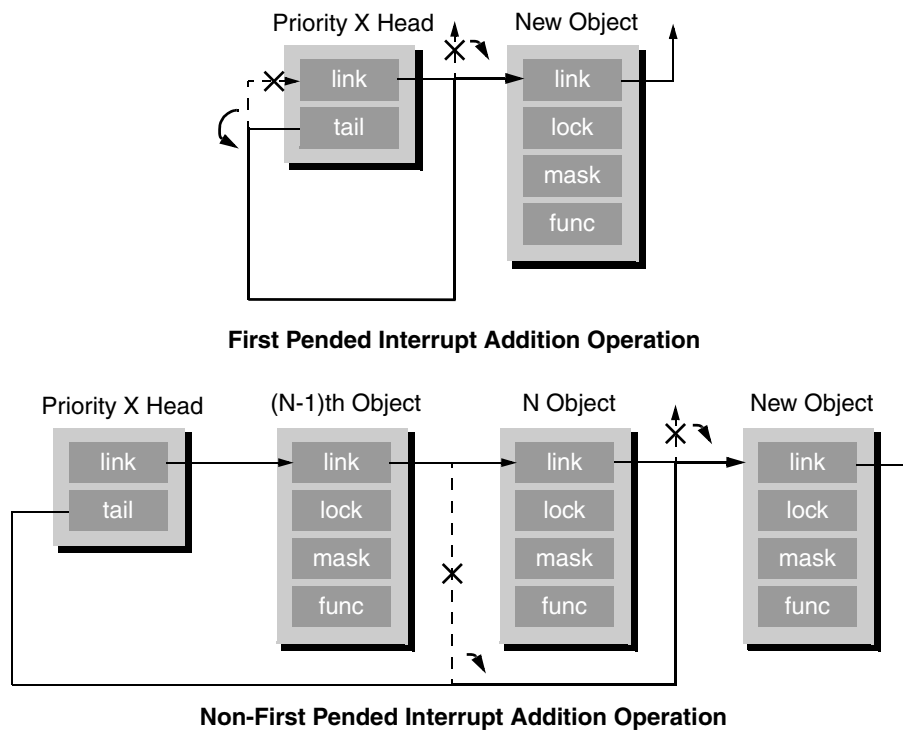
Priority X Head

link

tail

New Object

link

lock

mask

func

First Pended Interrupt Addition Operation

Priority X Head

link

tail

(N-1)th Object

link

lock

mask

func

N Object

link

lock

mask

func

New Object

link

lock

mask

func

Non-First Pended Interrupt Addition Operation